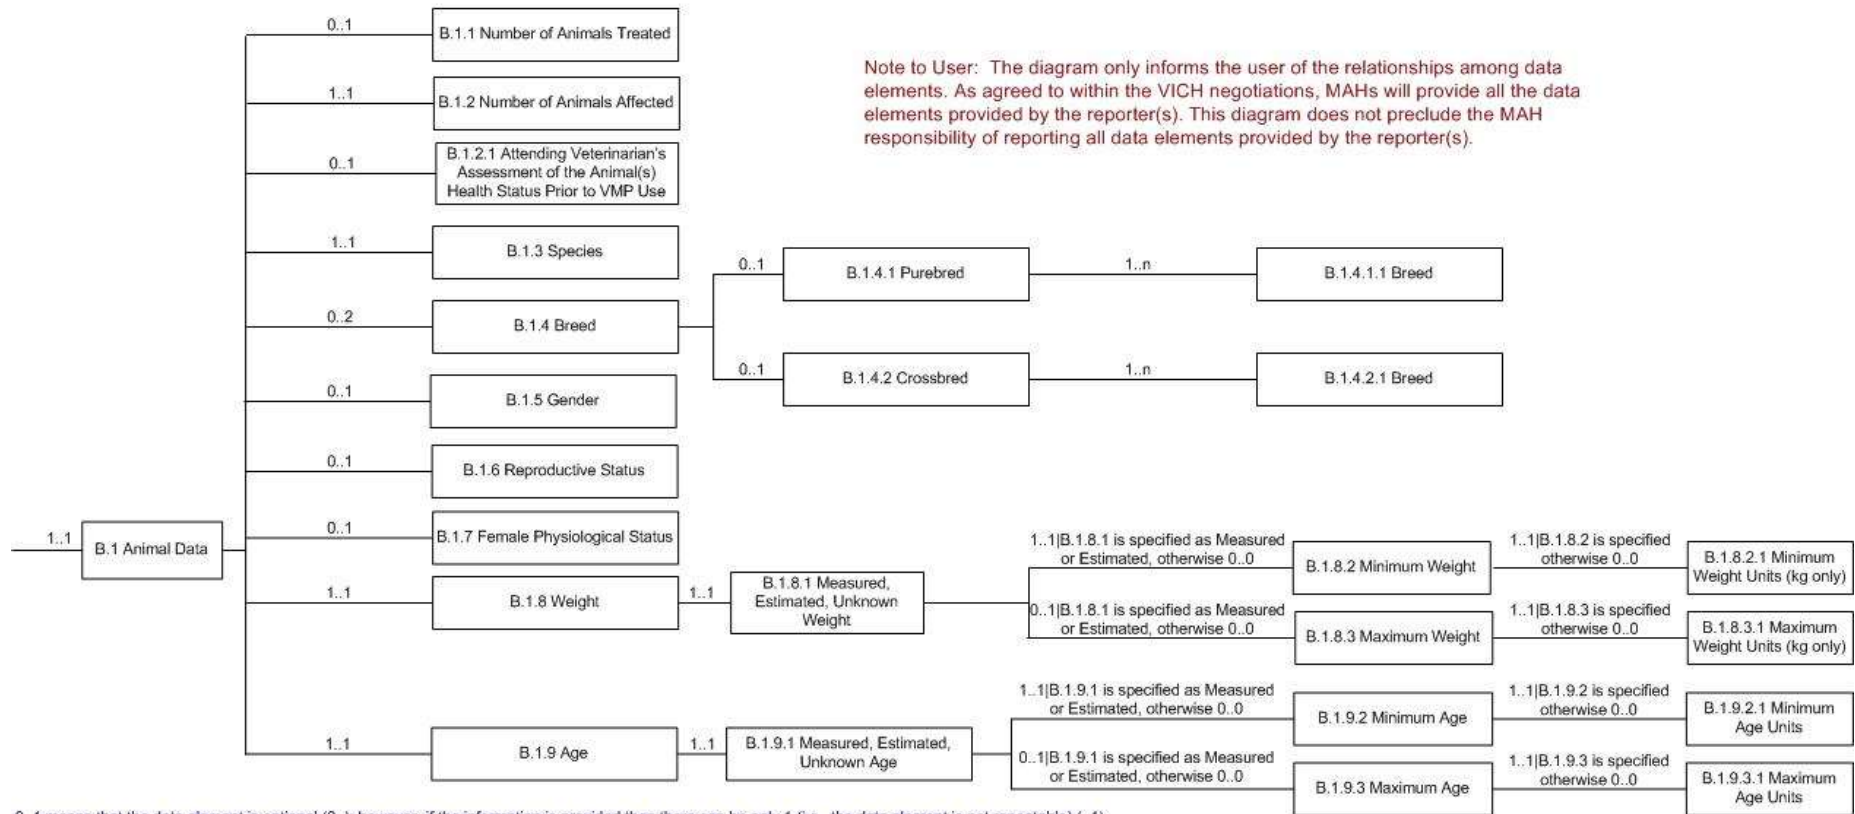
Note to User: The diagram only informs the user of the relationships among data elements. As agreed to within the VICH negotiations, MAHs will provide all the data elements provided by the reporter(s). This diagram does not preclude the MAH responsibility of reporting all data elements provided by the reporter(s).

1..1

B.1 Animal Data

0..1

B.1.1 Number of Animals Treated

1..1

B.1.2 Number of Animals Affected

0..1

B.1.2.1 Attending Veterinarian's Assessment of the Animal(s) Health Status Prior to VMP Use

1..1

B.1.3 Species

0..2

B.1.4 Breed

0..1

B.1.4.1 Purebred

1..n

B.1.4.1.1 Breed

0..1

B.1.4.2 Crossbred

1..n

B.1.4.2.1 Breed

0..1

B.1.5 Gender

0..1

B.1.6 Reproductive Status

0..1

B.1.7 Female Physiological Status

1..1

B.1.8 Weight

1..1

B.1.8.1 Measured, Estimated, Unknown Weight

1..1|B.1.8.1 is specified as Measured or Estimated, otherwise 0..0

B.1.8.2 Minimum Weight

1..1|B.1.8.2 is specified otherwise 0..0

B.1.8.2.1 Minimum Weight Units (kg only)

0..1|B.1.8.1 is specified as Measured or Estimated, otherwise 0..0

B.1.8.3 Maximum Weight

1..1|B.1.8.3 is specified otherwise 0..0

B.1.8.3.1 Maximum Weight Units (kg only)

1..1

B.1.9 Age

1..1

B.1.9.1 Measured, Estimated, Unknown Age

1..1|B.1.9.1 is specified as Measured or Estimated, otherwise 0..0

B.1.9.2 Minimum Age

1..1|B.1.9.2 is specified otherwise 0..0

B.1.9.2.1 Minimum Age Units

0..1|B.1.9.1 is specified as Measured or Estimated, otherwise 0..0

B.1.9.3 Maximum Age

1..1|B.1.9.3 is specified otherwise 0..0

B.1.9.3.1 Maximum Age Units

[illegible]